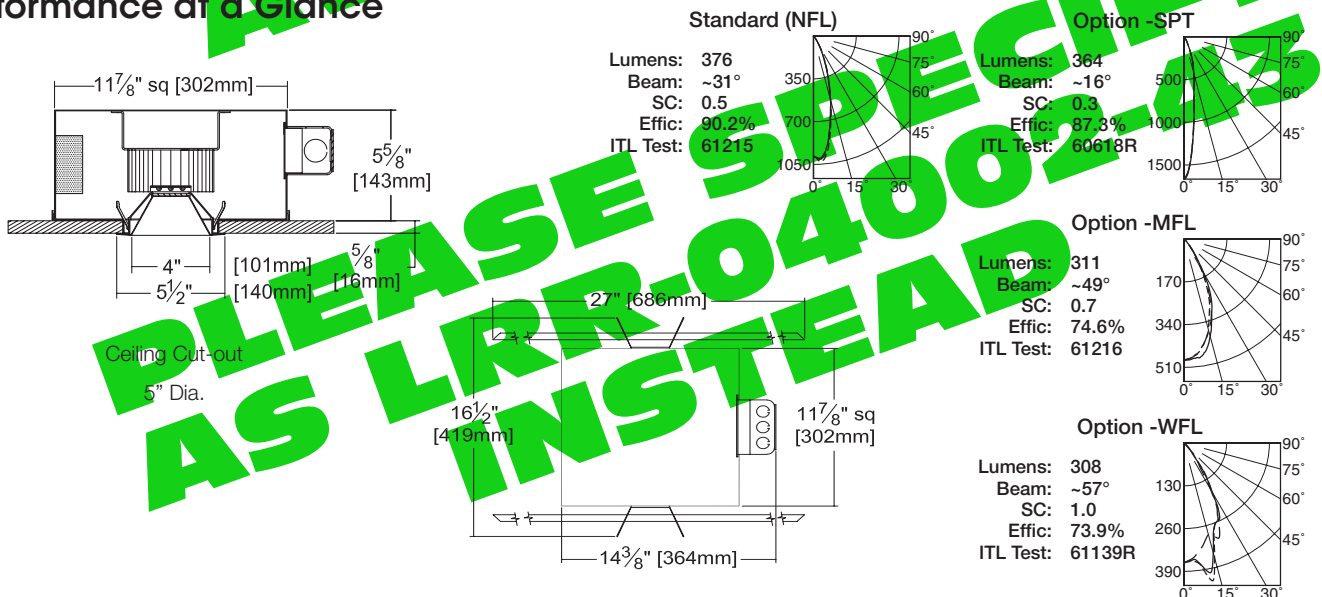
formance at a Glance

A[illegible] SPECI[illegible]
PLEASE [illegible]04002-4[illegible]
AS LRR-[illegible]
INSTEAD

$11\frac{7}{8}$" sq [302mm]

$5\frac{5}{8}$" [143mm]

4" [101mm]

$5\frac{1}{2}$" [140mm]

$\frac{5}{8}$" [16mm]

Ceiling Cut-out

5" Dia.

27" [686mm]

$16\frac{1}{2}$" [419mm]

$11\frac{7}{8}$" sq [302mm]

$14\frac{3}{8}$" [364mm]

Standard (NFL)

Lumens: 376
Beam: ~31°
SC: 0.5
Effic: 90.2%
ITL Test: 61215

350
700
1050
0° 15° 30°
90° 75° 60° 45°

Option -SPT

Lumens: 364
Beam: ~16°
SC: 0.3
Effic: 87.3%
ITL Test: 60618R

500
1000
1500
0° 15° 30°
90° 75° 60° 45°

Option -MFL

Lumens: 311
Beam: ~49°
SC: 0.7
Effic: 74.6%
ITL Test: 61216

170
340
510
0° 15° 30°
90° 75° 60° 45°

Option -WFL

Lumens: 308
Beam: ~57°
SC: 1.0
Effic: 73.9%
ITL Test: 61139R

130
260
390
0° 15° 30°
90° 75° 60° 45°